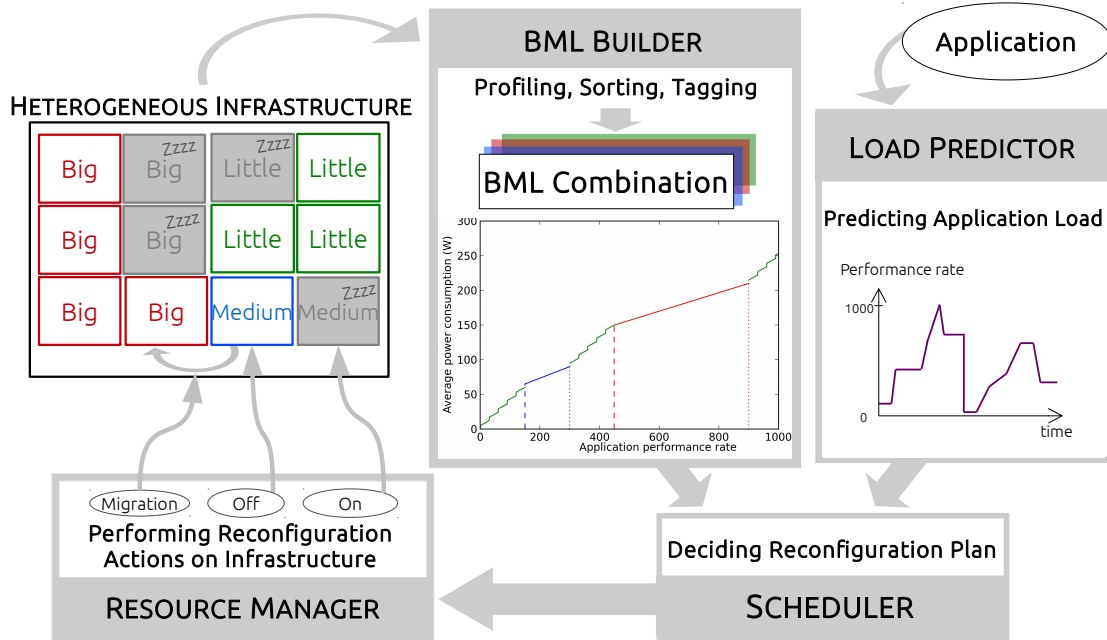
BML Builder

Application

Profiling, Sorting, Tagging

Heterogeneous Infrastructure

| Big | Zzzz Big | Zzzz Little | Little |
|---|---|---|---|
| Big | Zzzz Big | Little | Little |
| Big | Big | Medium | Zzzz Medium |

BML Combination

Load Predictor

Predicting Application Load

Performance rate

1000

0

time

300
250
200
150
100
50
0

Average power consumption (W)

0 200 400 600 800 1000

Application performance rate

Migration

Off

On

Performing Reconfiguration Actions on Infrastructure

Deciding Reconfiguration Plan

Resource Manager

Scheduler